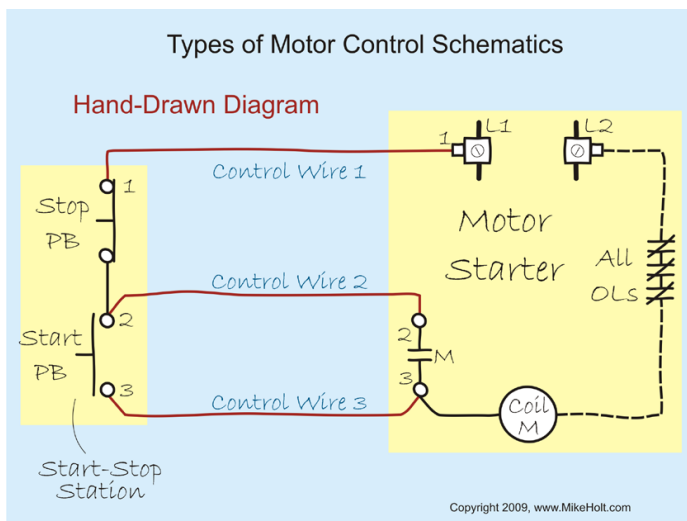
Types of Motor Control Schematics

Hand-Drawn Diagram

Control Wire 1

Control Wire 2

Control Wire 3

1

Stop PB

2

Start PB

3

Start-Stop Station

1

L1

L2

Motor Starter

All OLs

2

M

3

Coil M

Copyright 2009, www.MikeHolt.com